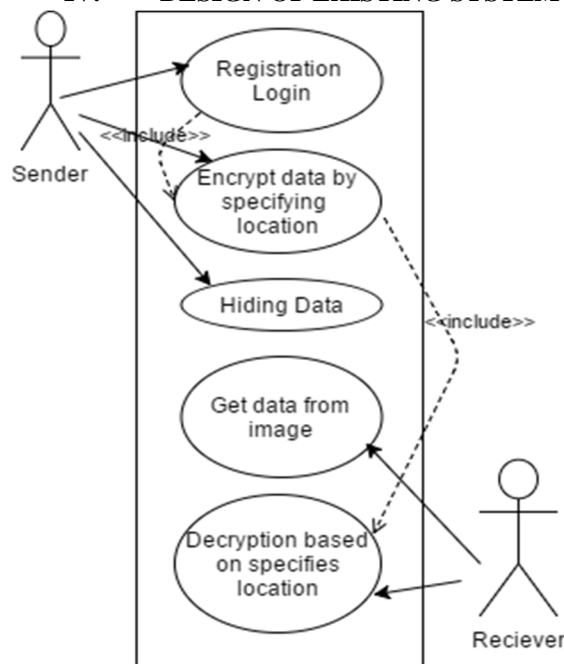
IV. DESIGN OF EXISTING SYSTEM

Sender

Registration Login

<<include>>

Encrypt data by specifying location

Hiding Data

<<include>>

Get data from image

Decryption based on specifies location

Reciever